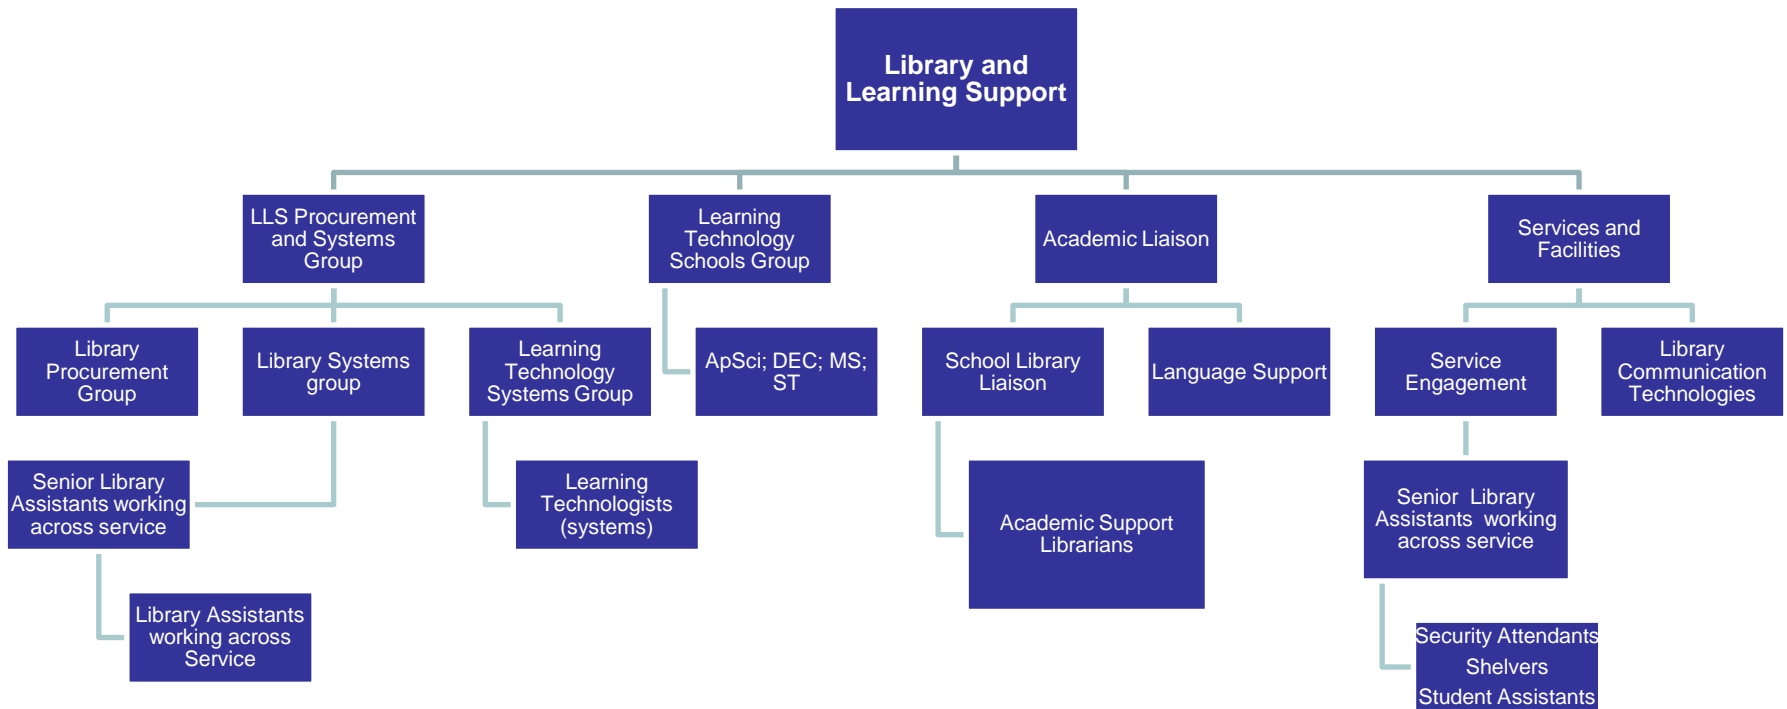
Library and Learning Support

LLS Procurement and Systems Group

Learning Technology Schools Group

Academic Liaison

Services and Facilities

Library Procurement Group

Library Systems group

Learning Technology Systems Group

ApSci; DEC; MS; ST

School Library Liaison

Language Support

Service Engagement

Library Communication Technologies

Senior Library Assistants working across service

Learning Technologists (systems)

Academic Support Librarians

Senior Library Assistants working across service

Library Assistants working across Service

Security Attendants
Shelvers
Student Assistants